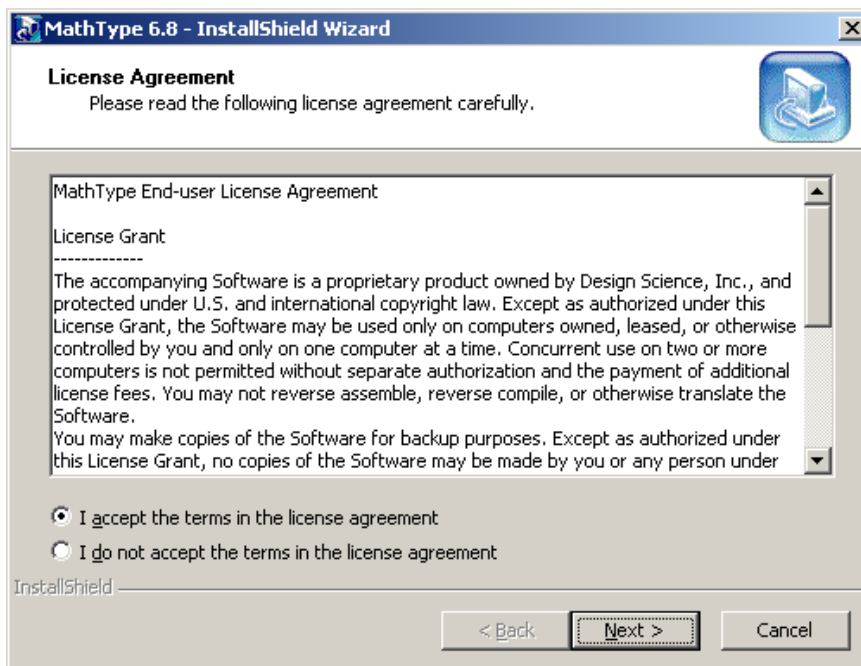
MathType 6.8 - InstallShield Wizard

License Agreement
Please read the following license agreement carefully.

MathType End-user License Agreement

License Grant
-------------
The accompanying Software is a proprietary product owned by Design Science, Inc., and protected under U.S. and international copyright law. Except as authorized under this License Grant, the Software may be used only on computers owned, leased, or otherwise controlled by you and only on one computer at a time. Concurrent use on two or more computers is not permitted without separate authorization and the payment of additional license fees. You may not reverse assemble, reverse compile, or otherwise translate the Software.
You may make copies of the Software for backup purposes. Except as authorized under this License Grant, no copies of the Software may be made by you or any person under

I accept the terms in the license agreement
I do not accept the terms in the license agreement

InstallShield

< Back
Next >
Cancel